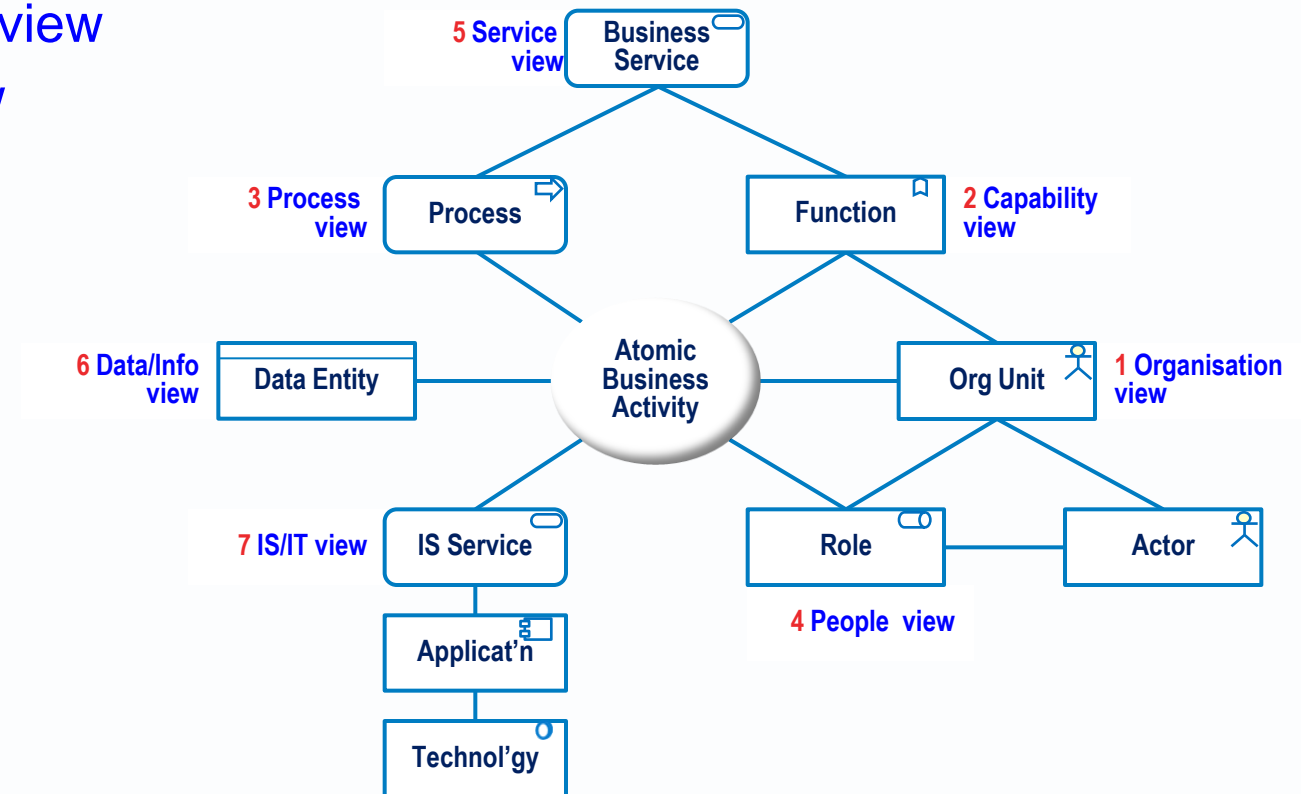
view
y

5 Service view

Business Service

3 Process view

Process

Function

2 Capability view

6 Data/Info view

Data Entity

Atomic Business Activity

Org Unit

1 Organisation view

7 IS/IT view

IS Service

Role

Actor

4 People view

Applicat'n

Technol'gy